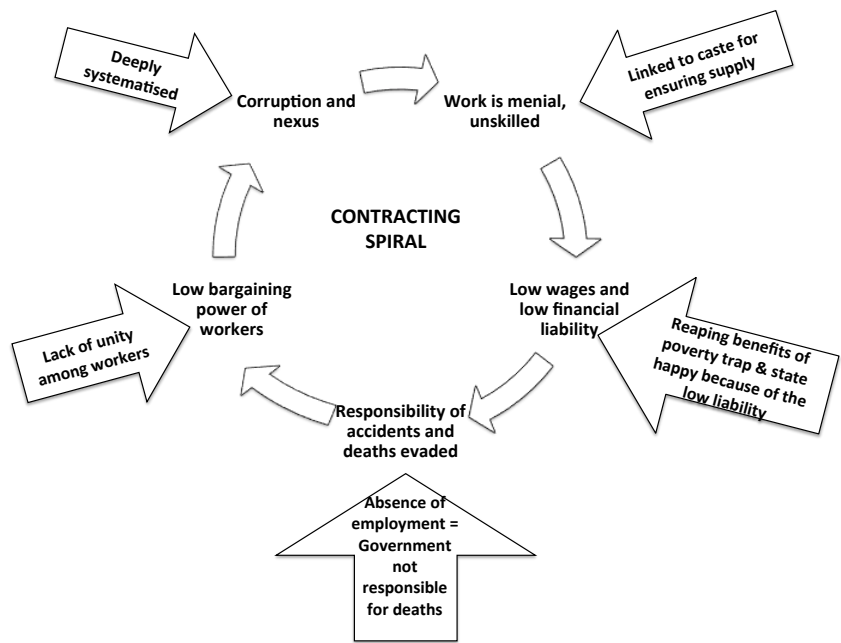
Deeply systematised

Corruption and nexus

Work is menial, unskilled

Linked to caste for ensuring supply

CONTRACTING SPIRAL

Low wages and low financial liability

Reaping benefits of poverty trap & state happy because of the low liability

Responsibility of accidents and deaths evaded

Absence of employment = Government not responsible for deaths

Low bargaining power of workers

Lack of unity among workers